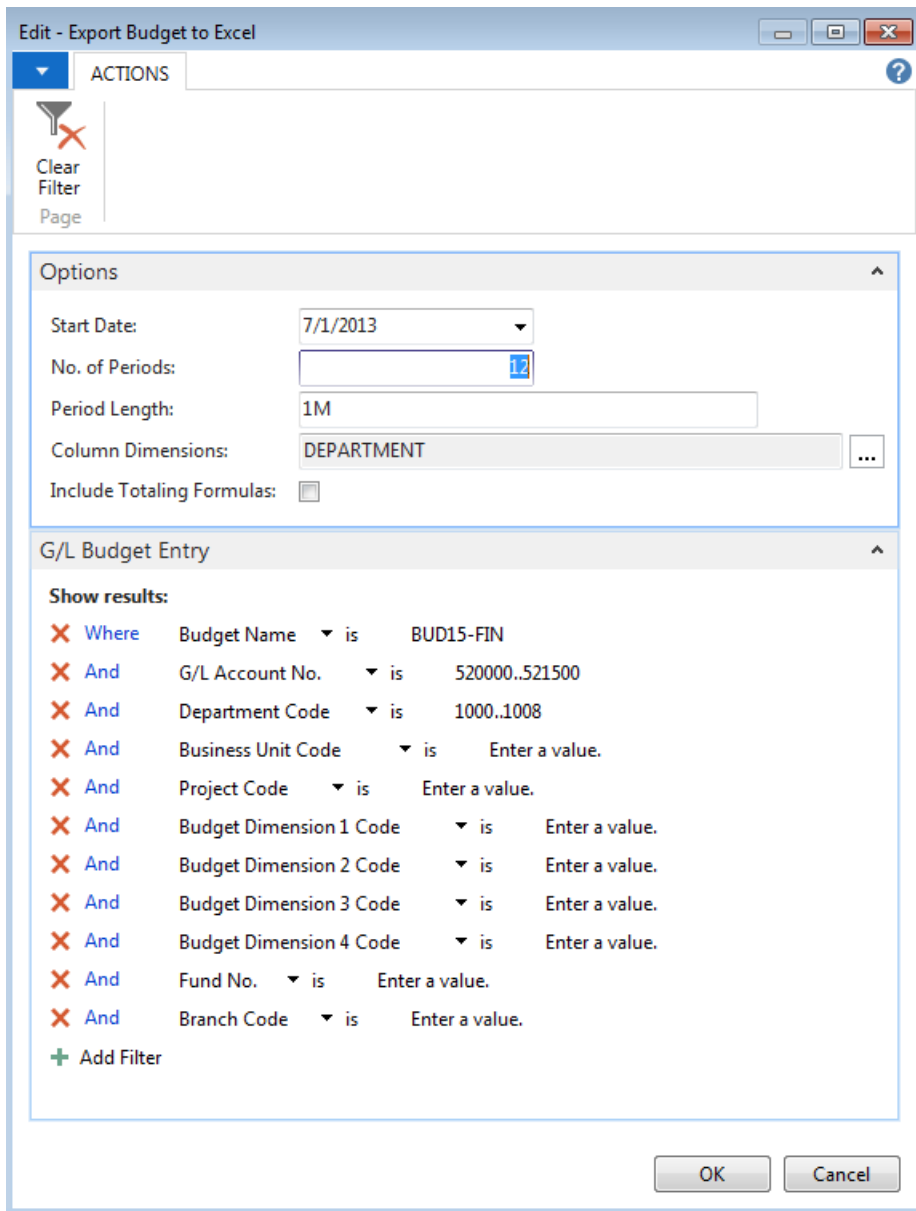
Edit - Export Budget to Excel

ACTIONS

Clear Filter

Page

Options

Start Date: 7/1/2013

No. of Periods: 12

Period Length: 1M

Column Dimensions: DEPARTMENT ...

Include Totaling Formulas:

G/L Budget Entry

Show results:

Where Budget Name is BUD15-FIN

And G/L Account No. is 520000..521500

And Department Code is 1000..1008

And Business Unit Code is Enter a value.

And Project Code is Enter a value.

And Budget Dimension 1 Code is Enter a value.

And Budget Dimension 2 Code is Enter a value.

And Budget Dimension 3 Code is Enter a value.

And Budget Dimension 4 Code is Enter a value.

And Fund No. is Enter a value.

And Branch Code is Enter a value.

Add Filter

OK Cancel